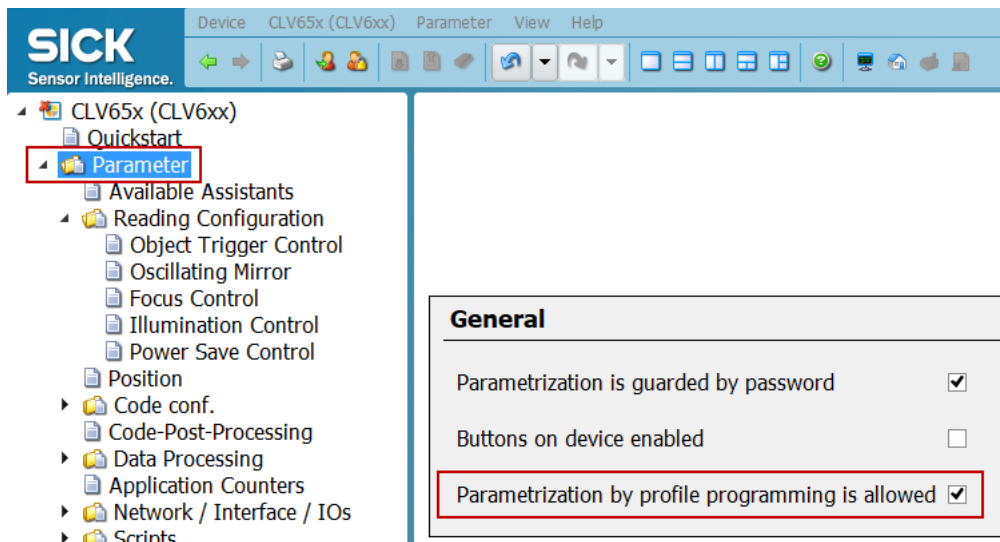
SICK
Sensor Intelligence.

Device CLV65x (CLV6xx) Parameter View Help

CLV65x (CLV6xx)
Quickstart
Parameter
Available Assistants
Reading Configuration
Object Trigger Control
Oscillating Mirror
Focus Control
Illumination Control
Power Save Control
Position
Code conf.
Code-Post-Processing
Data Processing
Application Counters
Network / Interface / IOs
Scripts

General

Parametrization is guarded by password

Buttons on device enabled

Parametrization by profile programming is allowed